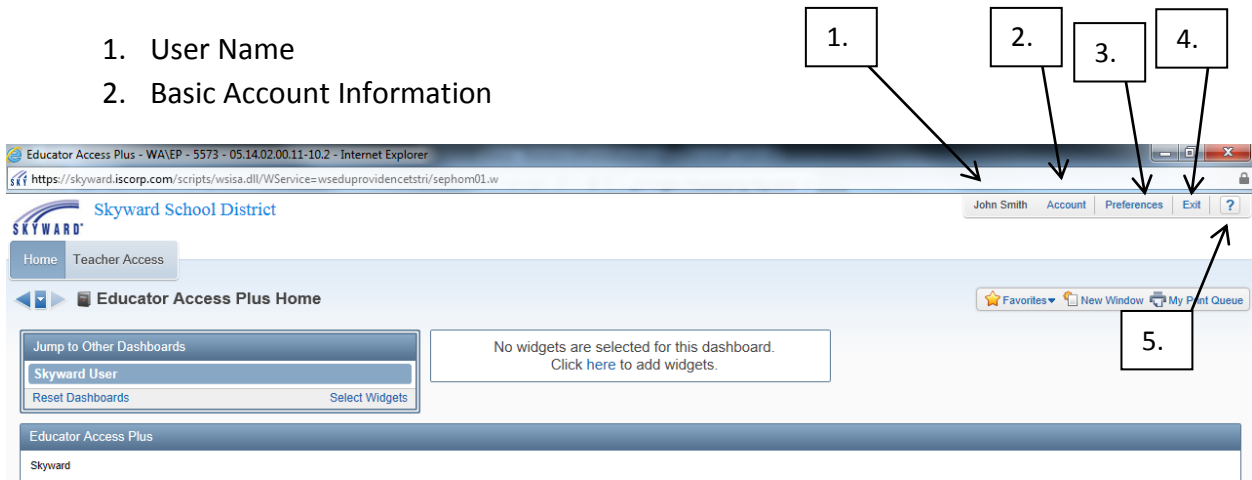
1. User Name
2. Basic Account Information

1.

2.

3.

4.

Educator Access Plus - WA\EP - 5573 - 05.14.02.00.11-10.2 - Internet Explorer

https://skyward.iscorp.com/scripts/wsisa.dll/WService=wseduprovidencetstri/sephom01.w

SKYWARD Skyward School District

John Smith | Account | Preferences | Exit | ?

Home | Teacher Access

Educator Access Plus Home

Favorites | New Window | My Print Queue

5.

Jump to Other Dashboards

Skyward User

Reset Dashboards | Select Widgets

No widgets are selected for this dashboard. Click here to add widgets.

Educator Access Plus

Skyward